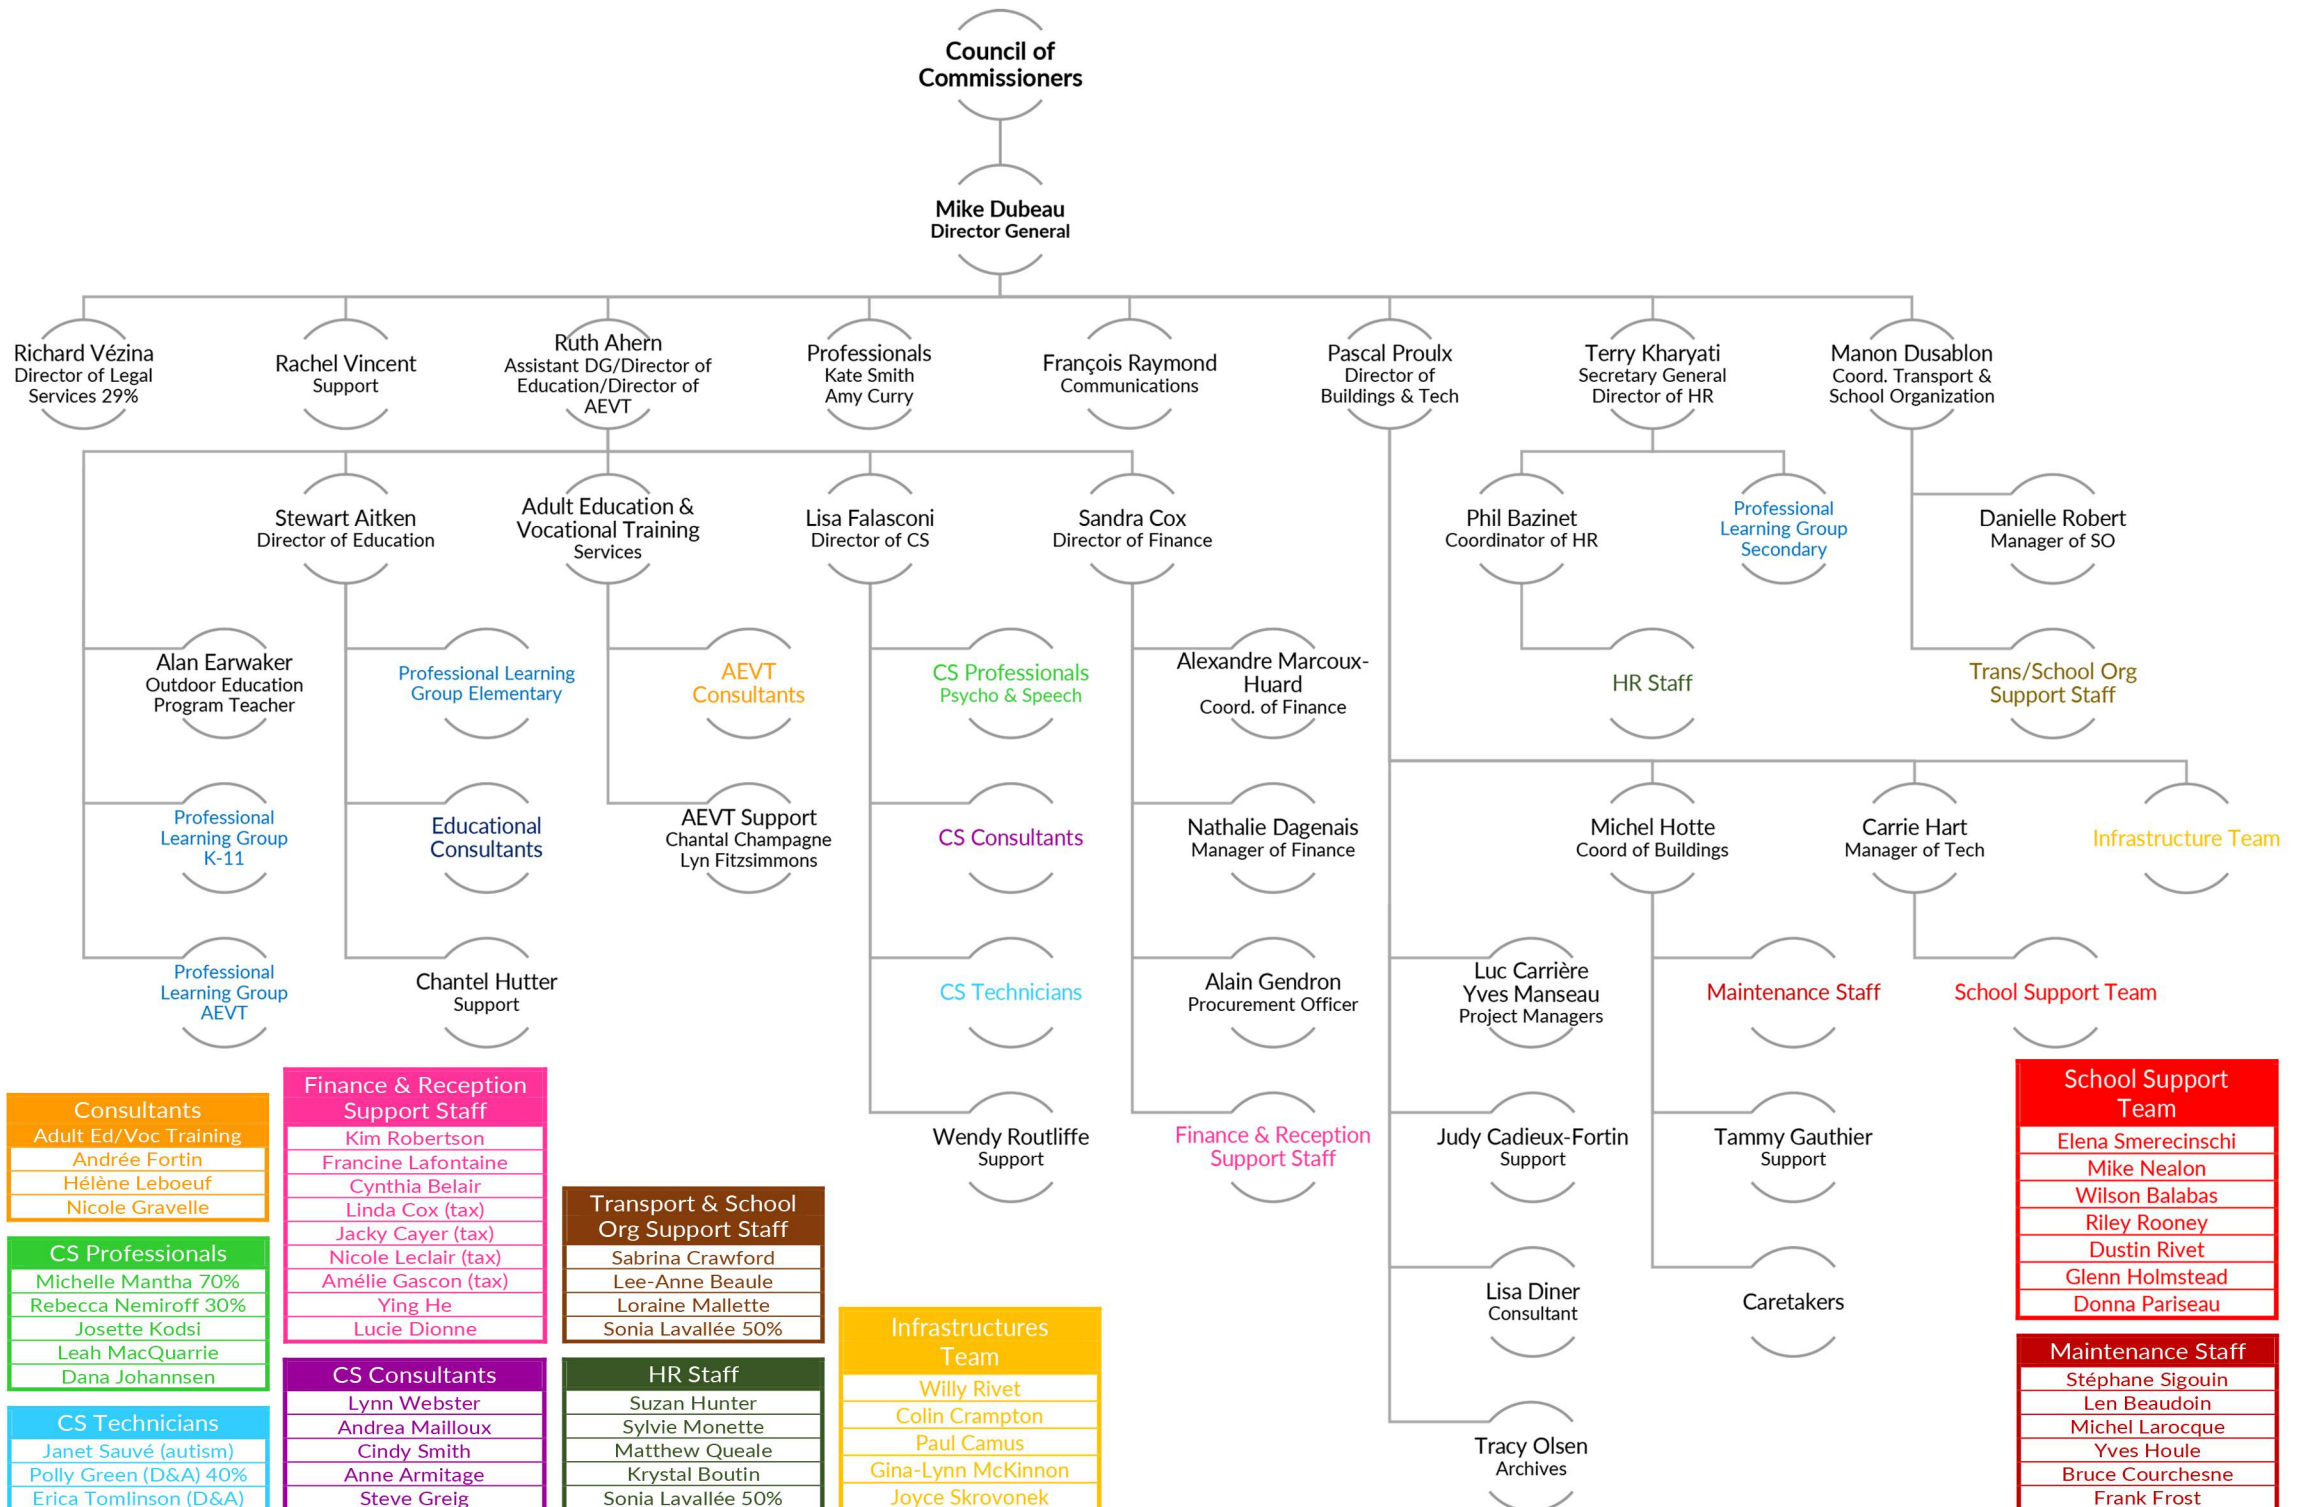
Council of Commissioners

Mike Dubeau
Director General

Richard Vézina
Director of Legal Services 29%

Rachel Vincent
Support

Ruth Ahern
Assistant DG/Director of Education/Director of AEVT

Professionals
Kate Smith
Amy Curry

François Raymond
Communications

Pascal Proulx
Director of Buildings & Tech

Terry Kharyati
Secretary General
Director of HR

Manon Dusablon
Coord. Transport & School Organization

Stewart Aitken
Director of Education

Adult Education & Vocational Training Services

Lisa Falasconi
Director of CS

Sandra Cox
Director of Finance

Phil Bazinet
Coordinator of HR

Professional Learning Group Secondary

Danielle Robert
Manager of SO

Alan Earwaker
Outdoor Education Program Teacher

Professional Learning Group Elementary

AEVT Consultants

CS Professionals
Psycho & Speech

Alexandre Marcoux-Huard
Coord. of Finance

HR Staff

Trans/School Org Support Staff

Professional Learning Group K-11

Educational Consultants

AEVT Support
Chantal Champagne
Lyn Fitzsimmons

CS Consultants

Nathalie Dagenais
Manager of Finance

Michel Hotte
Coord of Buildings

Carrie Hart
Manager of Tech

Infrastructure Team

Professional Learning Group AEVT

Chantel Hutter
Support

CS Technicians

Alain Gendron
Procurement Officer

Luc Carrière
Yves Manseau
Project Managers

Maintenance Staff

School Support Team

Wendy Routliffe
Support

Finance & Reception Support Staff

Judy Cadieux-Fortin
Support

Tammy Gauthier
Support

Lisa Diner
Consultant

Caretakers

Tracy Olsen
Archives

| Consultants |
|---|
| Adult Ed/Voc Training |
| Andrée Fortin |
| Hélène Leboeuf |
| Nicole Gravelle |

| CS Professionals |
|---|
| Michelle Mantha 70% |
| Rebecca Nemiroff 30% |
| Josette Kodsi |
| Leah MacQuarrie |
| Dana Johannsen |

| CS Technicians |
|---|
| Janet Sauvé (autism) |
| Polly Green (D&A) 40% |
| Erica Tomlinson (D&A) |

| Finance & Reception Support Staff |
|---|
| Kim Robertson |
| Francine Lafontaine |
| Cynthia Belair |
| Linda Cox (tax) |
| Jacky Cayer (tax) |
| Nicole Leclair (tax) |
| Amélie Gascon (tax) |
| Ying He |
| Lucie Dionne |

| CS Consultants |
|---|
| Lynn Webster |
| Andrea Mailloux |
| Cindy Smith |
| Anne Armitage |
| Steve Greig |

| Transport & School Org Support Staff |
|---|
| Sabrina Crawford |
| Lee-Anne Beaule |
| Loraine Mallette |
| Sonia Lavallée 50% |

| HR Staff |
|---|
| Suzan Hunter |
| Sylvie Monette |
| Matthew Queale |
| Krystal Boutin |
| Sonia Lavallée 50% |

| Infrastructures Team |
|---|
| Willy Rivet |
| Colin Crampton |
| Paul Camus |
| Gina-Lynn McKinnon |
| Joyce Skrovonek |

| School Support Team |
|---|
| Elena Smerecinschi |
| Mike Nealon |
| Wilson Balabas |
| Riley Rooney |
| Dustin Rivet |
| Glenn Holmstead |
| Donna Pariseau |

| Maintenance Staff |
|---|
| Stéphane Sigouin |
| Len Beaudoin |
| Michel Larocque |
| Yves Houle |
| Bruce Courchesne |
| Frank Frost |